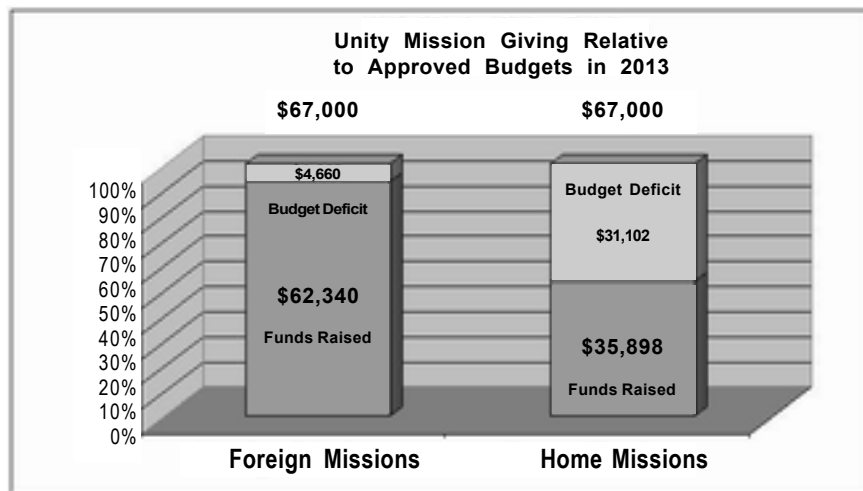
Unity Mission Giving Relative to Approved Budgets in 2013

$67,000

$67,000

100%
90%
80%
70%
60%
50%
40%
30%
20%
10%
0%

$4,660

Budget Deficit

$62,340

Funds Raised

Budget Deficit

$31,102

$35,898

Funds Raised

Foreign Missions

Home Missions